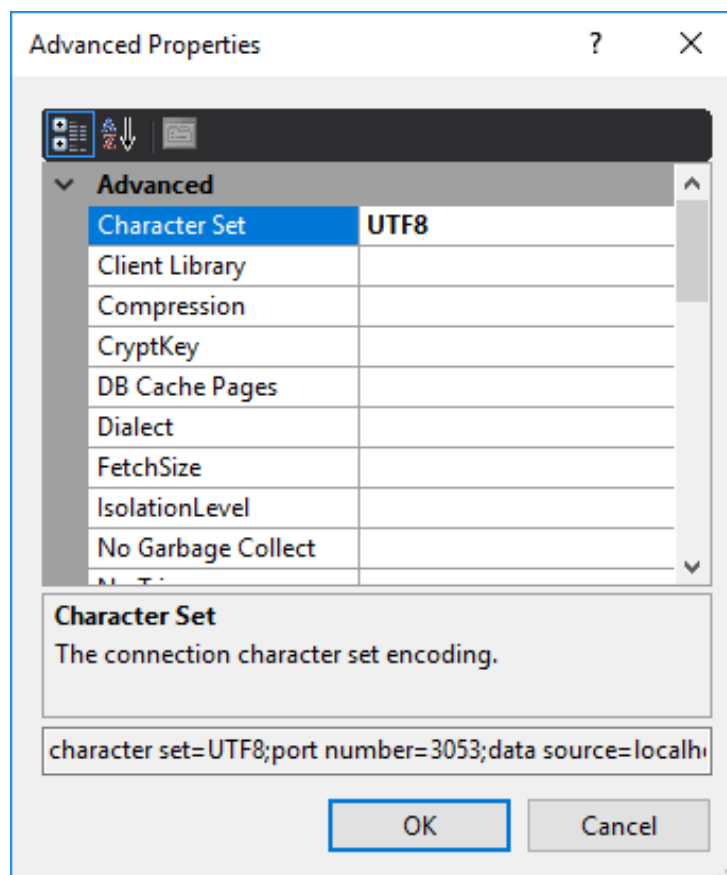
Advanced Properties ? ✕

Advanced

| | |
|---|---|
| Character Set | UTF8 |
| Client Library | |
| Compression | |
| CryptKey | |
| DB Cache Pages | |
| Dialect | |
| FetchSize | |
| IsolationLevel | |
| No Garbage Collect | |
| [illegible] | |

Character Set
The connection character set encoding.

character set=UTF8;port number=3053;data source=localh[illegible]

OK Cancel